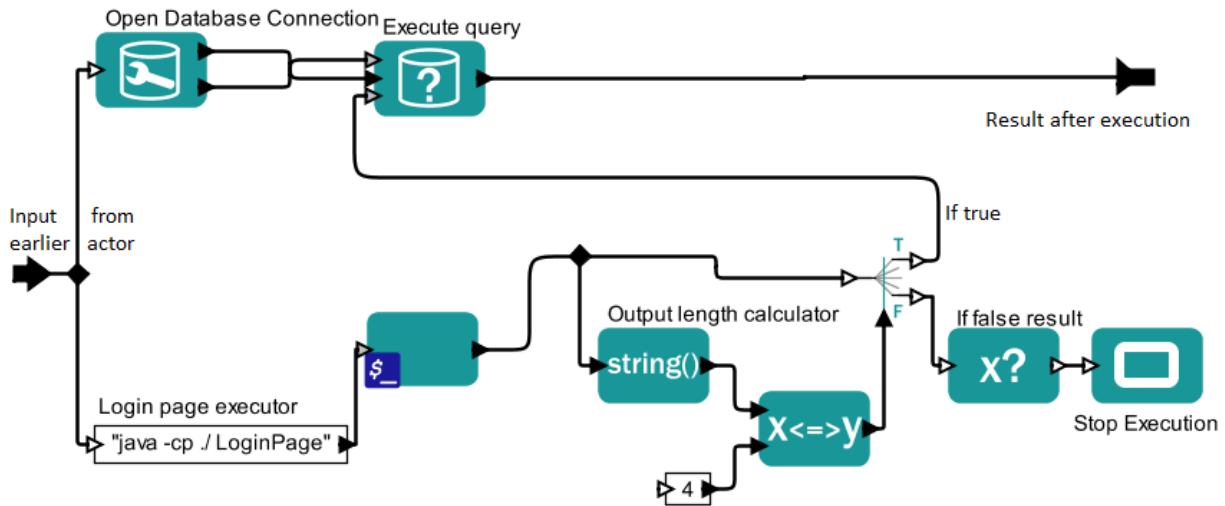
Open Database Connection

Execute query

?

Result after execution

Input earlier

from actor

If true

T

F

$_

Output length calculator

If false result

string()

x?

Login page executor

"java -cp ./ LoginPage"

x<=>y

Stop Execution

4